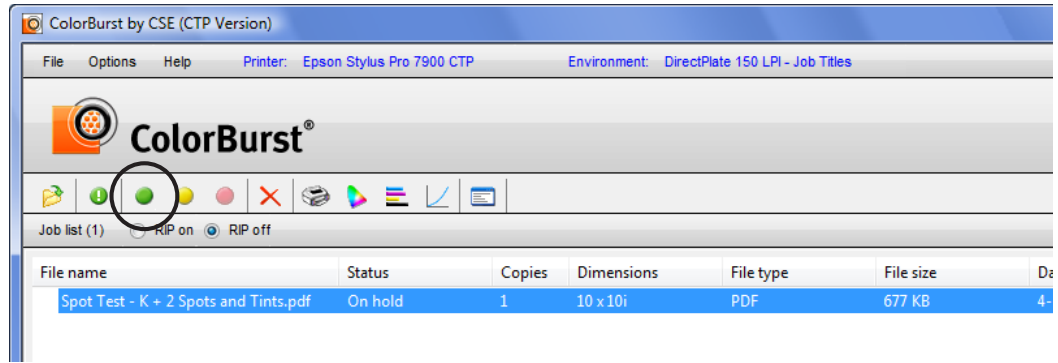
ColorBurst by CSE (CTP Version)

File Options Help Printer: Epson Stylus Pro 7900 CTP Environment: DirectPlate 150 LPI - Job Titles

ColorBurst®

Job list (1) RIP on RIP off

| File name | Status | Copies | Dimensions | File type | File size | Da |
|---|---|---|---|---|---|---|
| Spot Test - K + 2 Spots and Tints.pdf | On hold | 1 | 10 x 10i | PDF | 677 KB | 4- |